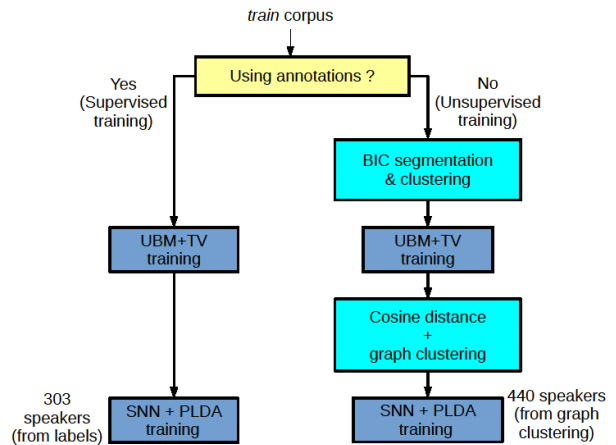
train corpus

Using annotations ?

Yes (Supervised training)

No (Unsupervised training)

BIC segmentation & clustering

UBM+TV training

UBM+TV training

Cosine distance + graph clustering

303 speakers (from labels)

SNN + PLDA training

SNN + PLDA training

440 speakers (from graph clustering)